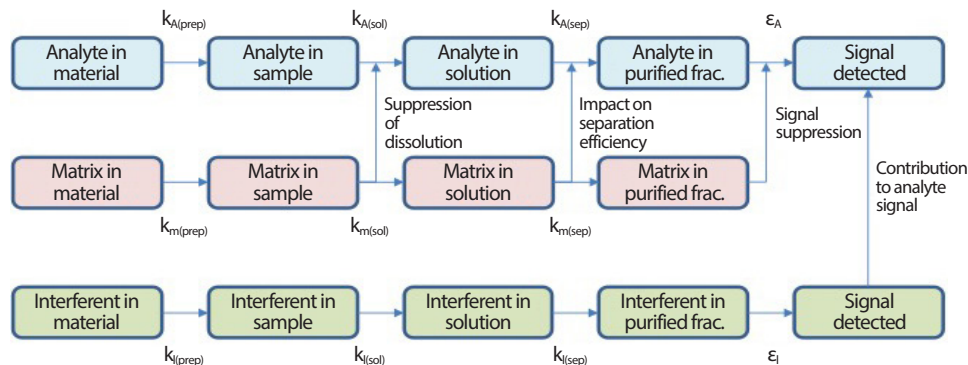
$k_{A(prep)}$ $k_{A(sol)}$ $k_{A(sep)}$ $\varepsilon_A$

Analyte in material

Analyte in sample

Analyte in solution

Analyte in purified frac.

Signal detected

Suppression of dissolution

Impact on separation efficiency

Signal suppression

Matrix in material

Matrix in sample

Matrix in solution

Matrix in purified frac.

Contribution to analyte signal

$k_{m(prep)}$ $k_{m(sol)}$ $k_{m(sep)}$

Interferent in material

Interferent in sample

Interferent in solution

Interferent in purified frac.

Signal detected

$k_{I(prep)}$ $k_{I(sol)}$ $k_{I(sep)}$ $\varepsilon_I$